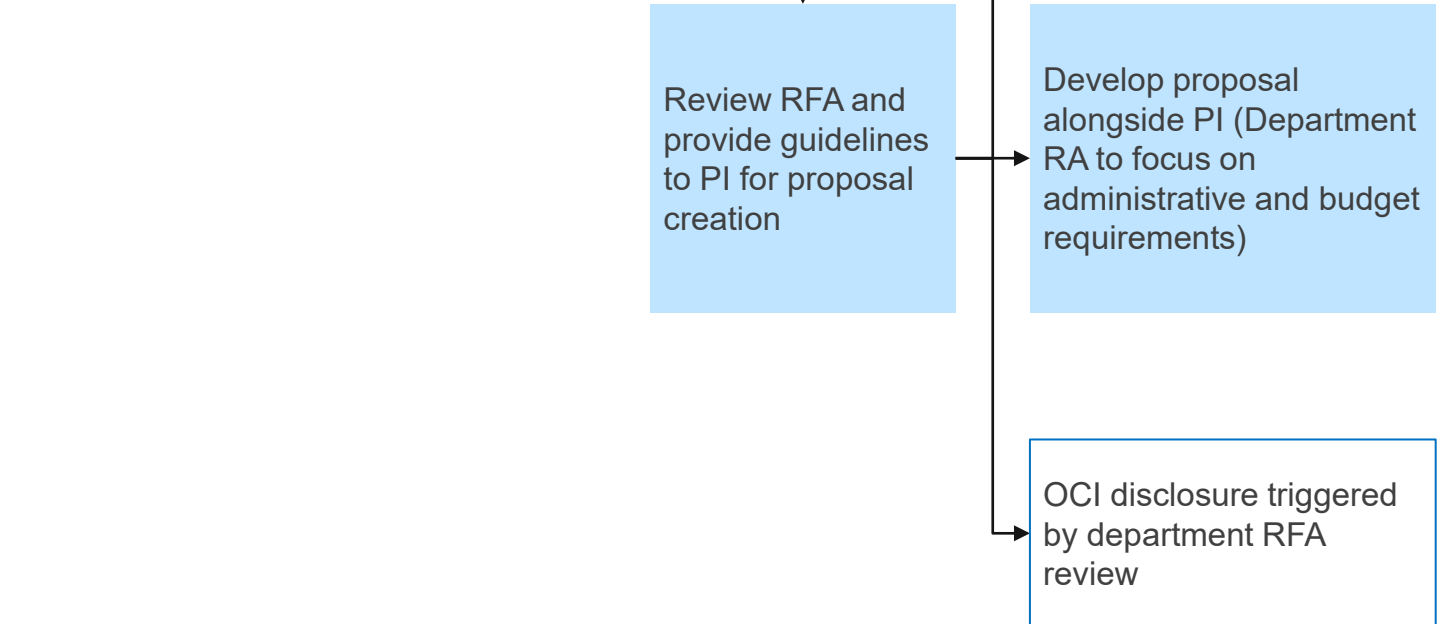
Review RFA and provide guidelines to PI for proposal creation

Develop proposal alongside PI (Department RA to focus on administrative and budget requirements)

OCI disclosure triggered by department RFA review